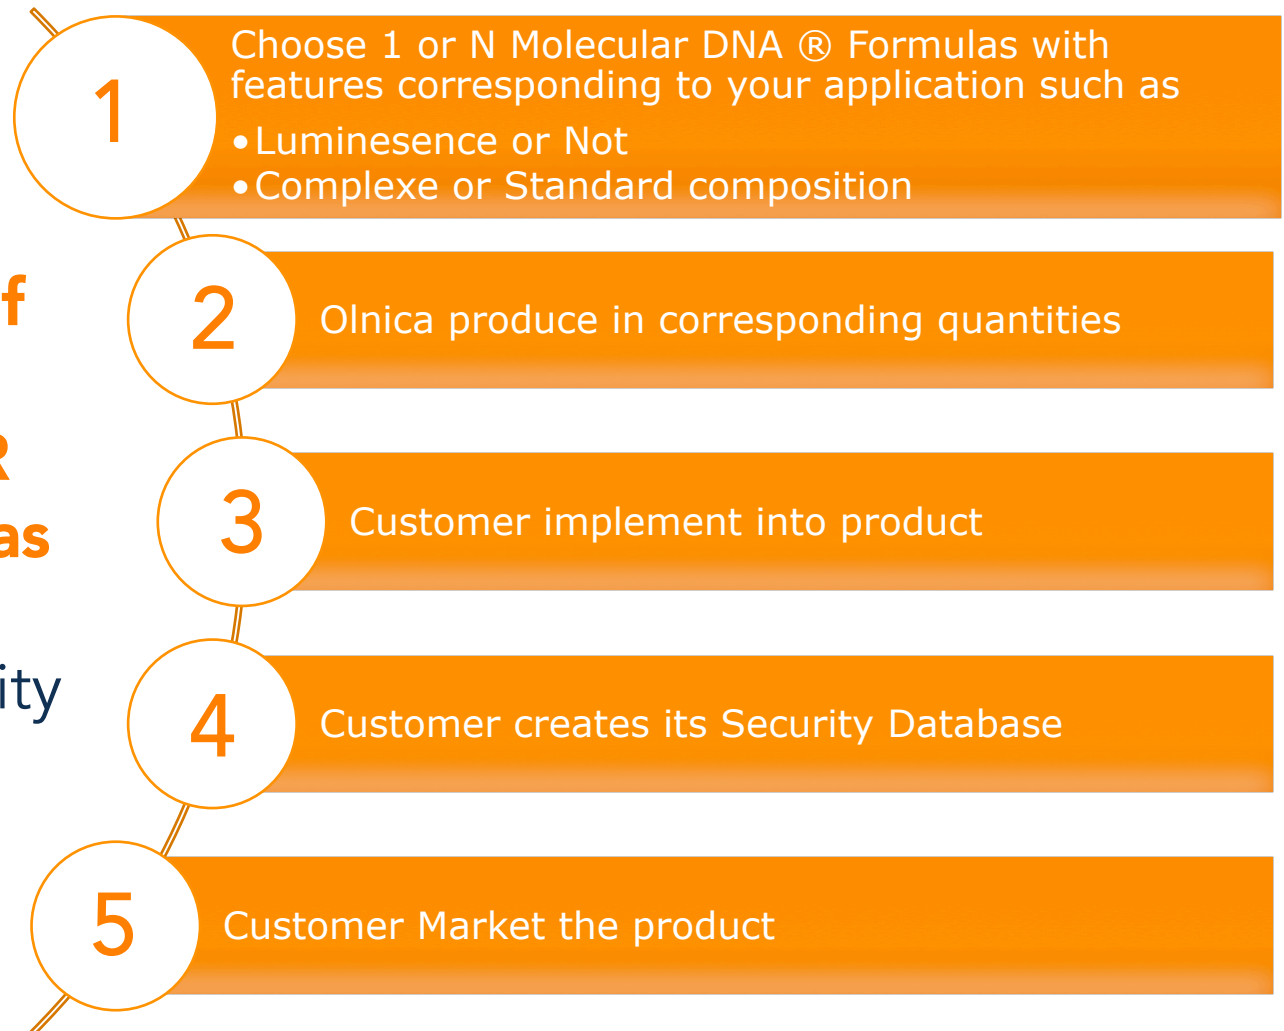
f

R
as

ity

1

Choose 1 or N Molecular DNA ® Formulas with features corresponding to your application such as
• Luminesence or Not
• Complexe or Standard composition

2

Olnica produce in corresponding quantities

3

Customer implement into product

4

Customer creates its Security Database

5

Customer Market the product